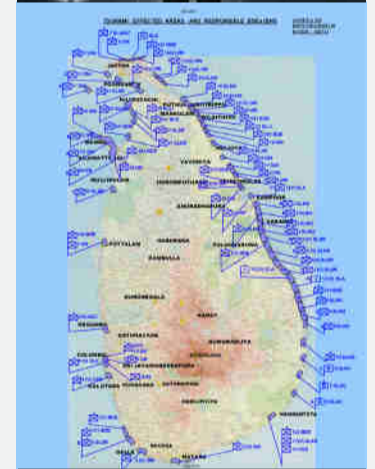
TSUNAMI EFFECTED AREAS AND RESPONSIBLE ENGINEERS

JAFFNA
KILINOCHCHI
MULLAITIVU
MANNAR
TRINCOMALEE
VAVUNIYA
ANURADHAPURA
PUTTALAM
POLONNARUWA
BATTICALOA
KURUNEGALA
DAMBULLA
KANDY
NEGOMBO
COLOMBO
KALUTARA
BADULLA
AMPARA
MONARAGALA
RATNAPURA
GALLE
MATARA
HAMBANTOTA

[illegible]